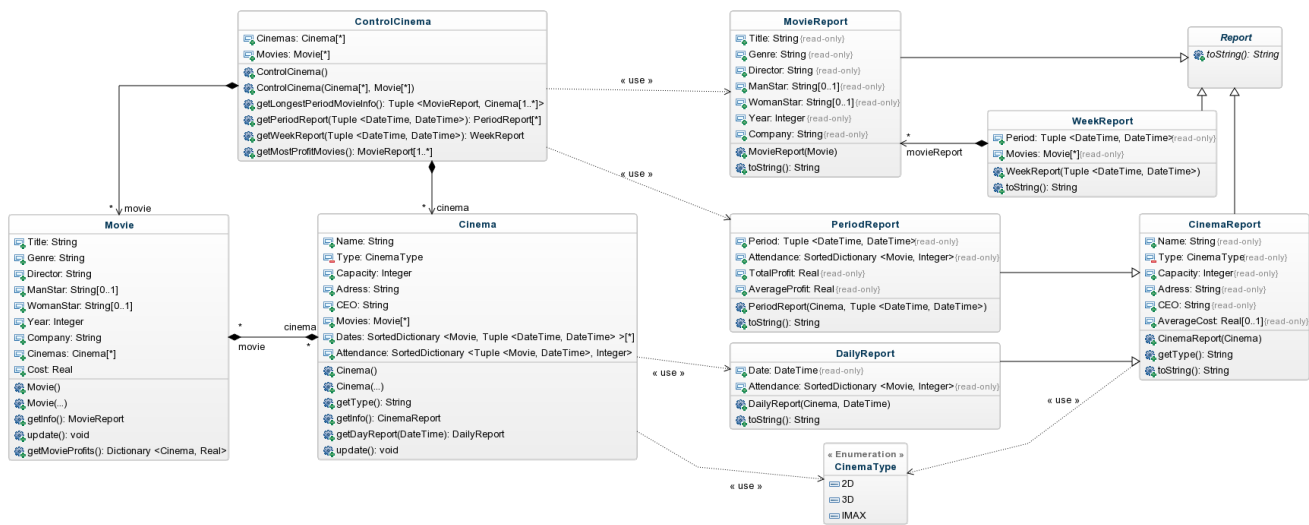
ControlCinema
Cinemas: Cinema[*]
Movies: Movie[*]
ControlCinema()
ControlCinema(Cinema[*], Movie[*])
getLongestPeriodMovieInfo(): Tuple <MovieReport, Cinema[1..*]>
getPeriodReport(Tuple <DateTime, DateTime>): PeriodReport[*]
getWeekReport(Tuple <DateTime, DateTime>): WeekReport
getMostProfitMovies(): MovieReport[1..*]

« use »

MovieReport
Title: String {read-only}
Genre: String {read-only}
Director: String {read-only}
ManStar: String[0..1] {read-only}
WomanStar: String[0..1] {read-only}
Year: Integer {read-only}
Company: String {read-only}
MovieReport(Movie)
toString(): String

Report
toString(): String

WeekReport
Period: Tuple <DateTime, DateTime> {read-only}
Movies: Movie[*] {read-only}
WeekReport(Tuple <DateTime, DateTime>)
toString(): String

* movieReport

« use »

* movie

* cinema

Movie
Title: String
Genre: String
Director: String
ManStar: String[0..1]
WomanStar: String[0..1]
Year: Integer
Company: String
Cinemas: Cinema[*]
Cost: Real
Movie()
Movie(...)
getInfo(): MovieReport
update(): void
getMovieProfits(): Dictionary <Cinema, Real>

* cinema
movie *

Cinema
Name: String
Type: CinemaType
Capacity: Integer
Adress: String
CEO: String
Movies: Movie[*]
Dates: SortedDictionary <Movie, Tuple <DateTime, DateTime> >[*]
Attendance: SortedDictionary <Tuple <Movie, DateTime>, Integer>
Cinema()
Cinema(...)
getType(): String
getInfo(): CinemaReport
getDayReport(DateTime): DailyReport
update(): void

PeriodReport
Period: Tuple <DateTime, DateTime> {read-only}
Attendance: SortedDictionary <Movie, Integer> {read-only}
TotalProfit: Real {read-only}
AverageProfit: Real {read-only}
PeriodReport(Cinema, Tuple <DateTime, DateTime>)
toString(): String

« use »

DailyReport
Date: DateTime {read-only}
Attendance: SortedDictionary <Movie, Integer> {read-only}
DailyReport(Cinema, DateTime)
toString(): String

CinemaReport
Name: String {read-only}
Type: CinemaType {read-only}
Capacity: Integer {read-only}
Adress: String {read-only}
CEO: String {read-only}
AverageCost: Real[0..1] {read-only}
CinemaReport(Cinema)
getType(): String
toString(): String

« use »

« use »

« Enumeration »
CinemaType
2D
3D
IMAX